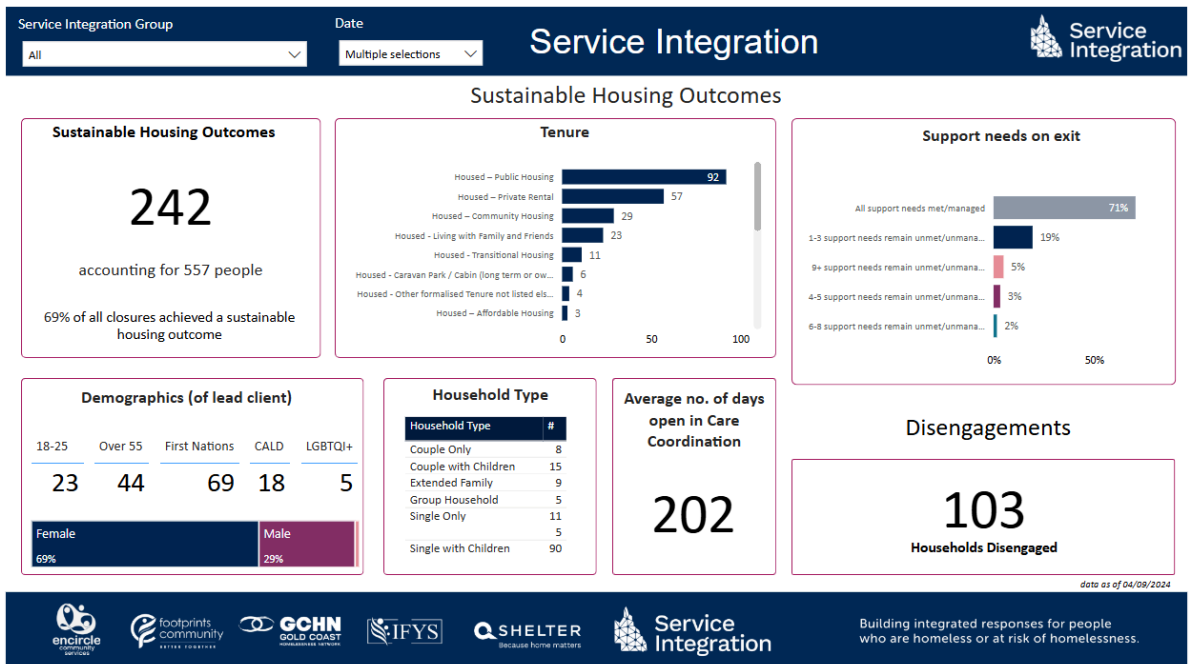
Service Integration Group
All

Date
Multiple selections

Service Integration

Service Integration

Sustainable Housing Outcomes

Sustainable Housing Outcomes

242

accounting for 557 people

69% of all closures achieved a sustainable housing outcome

Tenure

| Tenure | Count |
|---|---|
| Housed – Public Housing | 92 |
| Housed – Private Rental | 57 |
| Housed – Community Housing | 29 |
| Housed - Living with Family and Friends | 23 |
| Housed - Transitional Housing | 11 |
| Housed - Caravan Park / Cabin (long term or ow... | 6 |
| Housed - Other formalised Tenure not listed els... | 4 |
| Housed – Affordable Housing | 3 |

0 50 100

Support needs on exit

| Support needs | % |
|---|---|
| All support needs met/managed | 71% |
| 1-3 support needs remain unmet/unmana... | 19% |
| 9+ support needs remain unmet/unmana... | 5% |
| 4-5 support needs remain unmet/unmana... | 3% |
| 6-8 support needs remain unmet/unmana... | 2% |

0% 50%

Demographics (of lead client)

| 18-25 | Over 55 | First Nations | CALD | LGBTQI+ |
|---|---|---|---|---|
| 23 | 44 | 69 | 18 | 5 |

Female 69%
Male 29%

Household Type

| Household Type | # |
|---|---|
| Couple Only | 8 |
| Couple with Children | 15 |
| Extended Family | 9 |
| Group Household | 5 |
| Single Only | 11 |
| | 5 |
| Single with Children | 90 |

Average no. of days open in Care Coordination

202

Disengagements

103

Households Disengaged

data as of 04/09/2024

encircle community services
footprints community BETTER TOGETHER
GCHN GOLD COAST HOMELESSNESS NETWORK
IFYS
SHELTER Because home matters
Service Integration

Building integrated responses for people who are homeless or at risk of homelessness.